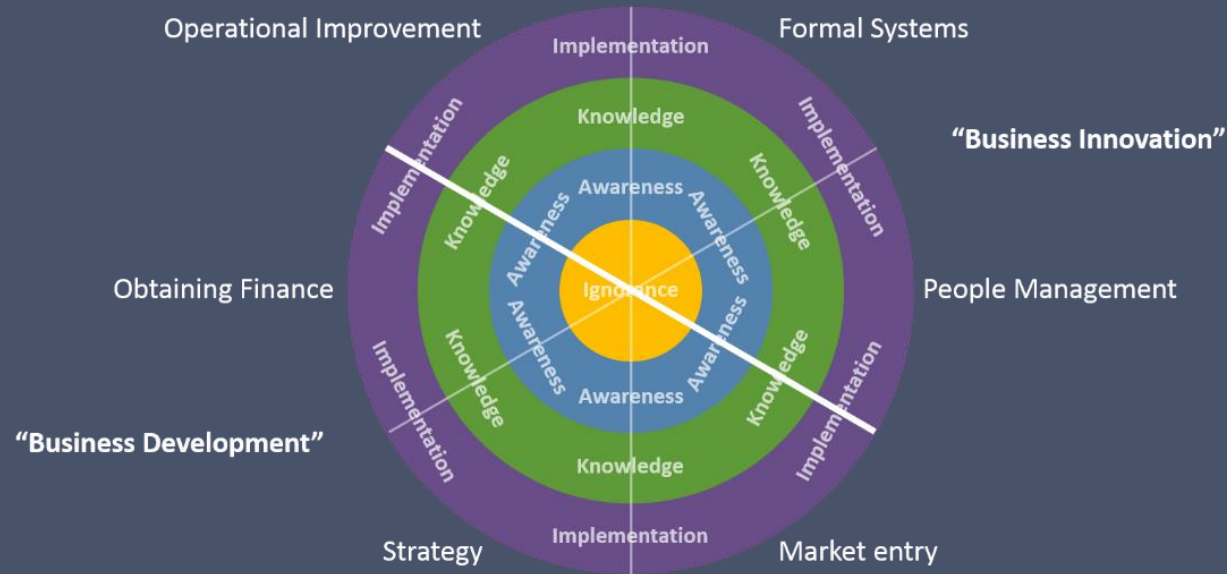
Operational Improvement

Formal Systems

"Business Innovation"

People Management

Market entry

Strategy

"Business Development"

Obtaining Finance

Implementation

Implementation

Implementation

Implementation

Implementation

Implementation

Knowledge

Knowledge

Knowledge

Knowledge

Knowledge

Knowledge

Awareness

Awareness

Awareness

Awareness

Awareness

Awareness

Ignorance